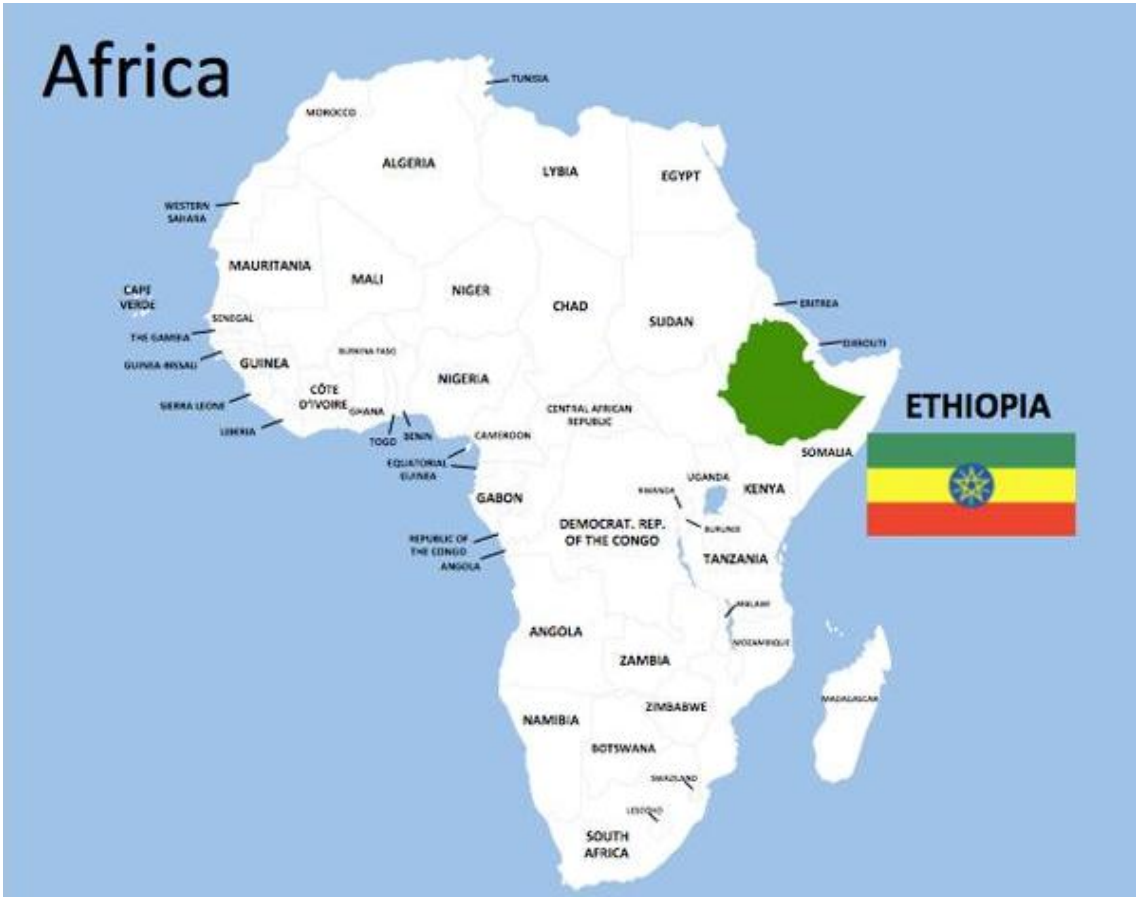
Africa

TUNISIA
MOROCCO
ALGERIA
LYBIA
EGYPT
WESTERN SAHARA
MAURITANIA
MALI
NIGER
CHAD
SUDAN
ERITREA
CAPE VERDE
SENEGAL
THE GAMBIA
GUINEA BISSAU
GUINEA
BURKINA FASO
DJIBOUTI
NIGERIA
CÔTE D'IVOIRE
GHANA
SIERRA LEONE
LIBERIA
TOGO
BENIN
CENTRAL AFRICAN REPUBLIC
ETHIOPIA
CAMEROON
EQUATORIAL GUINEA
SOMALIA
UGANDA
RWANDA
KENYA
GABON
DEMOCRAT. REP. OF THE CONGO
BURUNDI
REPUBLIC OF THE CONGO
ANGOLA
TANZANIA
MALAWI
ANGOLA
MOZAMBIQUE
ZAMBIA
MADAGASCAR
ZIMBABWE
NAMIBIA
BOTSWANA
SWAZILAND
LESOTHO
SOUTH AFRICA